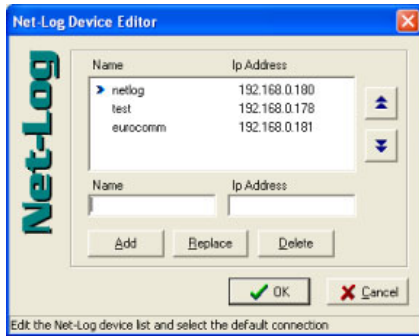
Net-Log Device Editor

Net-Log

| Name | Ip Address |
|---|---|
| netlog | 192.168.0.180 |
| test | 192.168.0.178 |
| eurocomm | 192.168.0.181 |

Name

Ip Address

Add

Replace

Delete

OK

Cancel

Edit the Net-Log device list and select the default connection